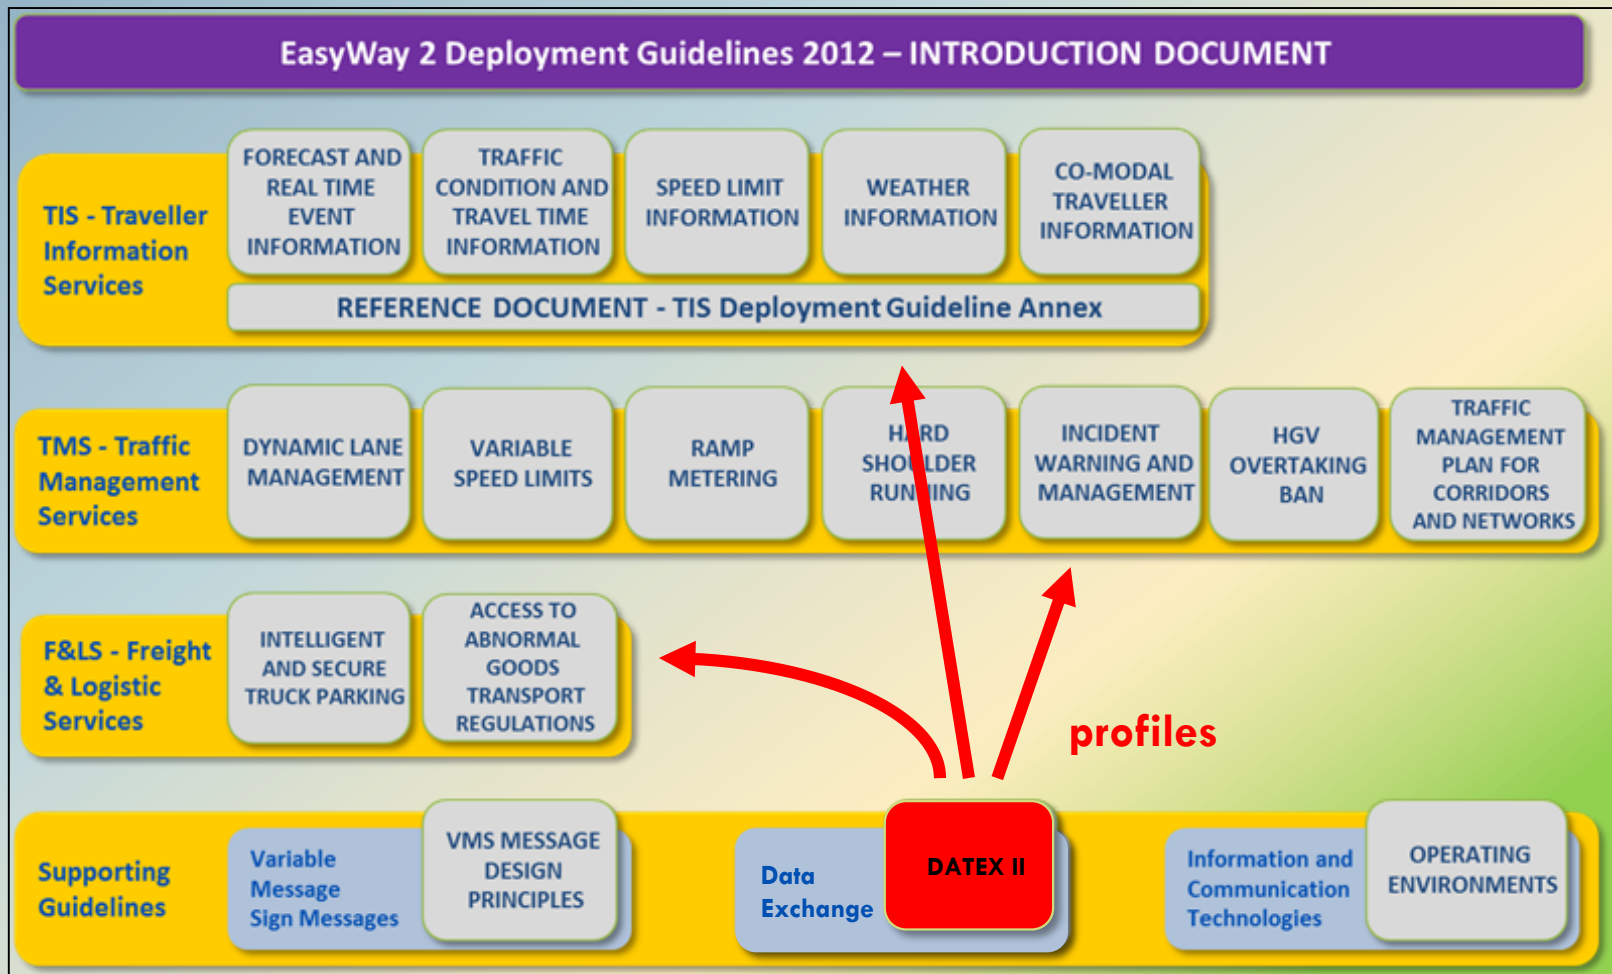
EasyWay 2 Deployment Guidelines 2012 – INTRODUCTION DOCUMENT

TIS - Traveller Information Services

FORECAST AND REAL TIME EVENT INFORMATION

TRAFFIC CONDITION AND TRAVEL TIME INFORMATION

SPEED LIMIT INFORMATION

WEATHER INFORMATION

CO-MODAL TRAVELLER INFORMATION

REFERENCE DOCUMENT - TIS Deployment Guideline Annex

TMS - Traffic Management Services

DYNAMIC LANE MANAGEMENT

VARIABLE SPEED LIMITS

RAMP METERING

HARD SHOULDER RUNNING

INCIDENT WARNING AND MANAGEMENT

HGV OVERTAKING BAN

TRAFFIC MANAGEMENT PLAN FOR CORRIDORS AND NETWORKS

F&LS - Freight & Logistic Services

INTELLIGENT AND SECURE TRUCK PARKING

ACCESS TO ABNORMAL GOODS TRANSPORT REGULATIONS

profiles

Supporting Guidelines

Variable Message Sign Messages

VMS MESSAGE DESIGN PRINCIPLES

Data Exchange

DATEX II

Information and Communication Technologies

OPERATING ENVIRONMENTS